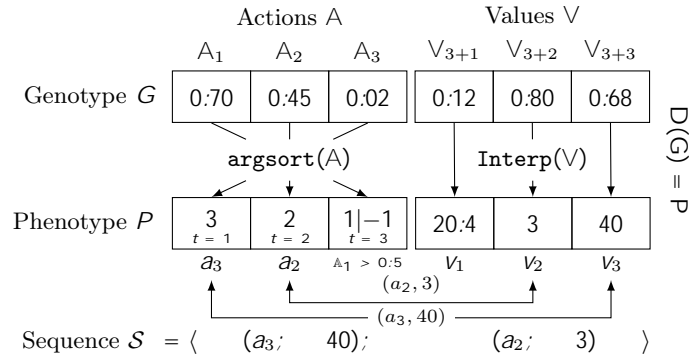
Actions $\mathbb{A}$

Values $\mathbb{V}$

$\mathbb{A}_1$ $\mathbb{A}_2$ $\mathbb{A}_3$ $\mathbb{V}_{3+1}$ $\mathbb{V}_{3+2}$ $\mathbb{V}_{3+3}$

Genotype $G$

| 0:70 | 0:45 | 0:02 |
|---|---|---|

| 0:12 | 0:80 | 0:68 |
|---|---|---|

$D(G) = P$

argsort($\mathbb{A}$)

Interp($\mathbb{V}$)

Phenotype $P$

| 3 $t = 1$ | 2 $t = 2$ | 1\|−1 $t = 3$ |
|---|---|---|

| 20:4 | 3 | 40 |
|---|---|---|

$a_3$ $a_2$ $\mathbb{A}_1 > 0{:}5$ $v_1$ $v_2$ $v_3$

$(a_2, 3)$

$(a_3, 40)$

Sequence $\mathcal{S} = \langle \quad (a_3; \quad 40); \qquad (a_2; \quad 3) \quad \rangle$